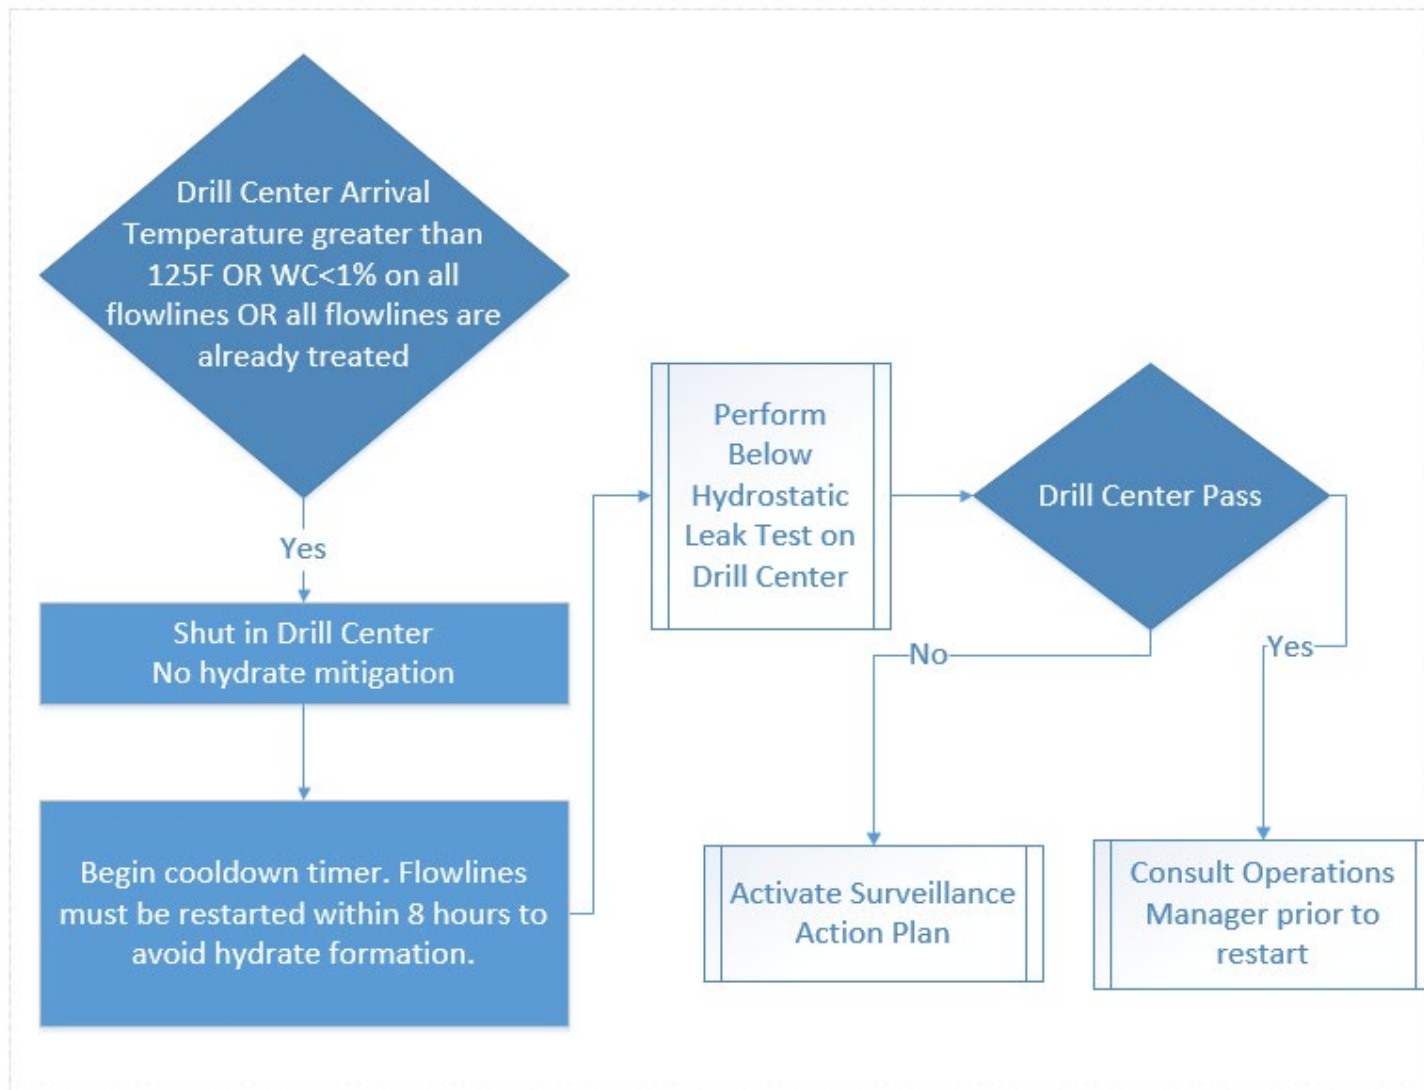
Drill Center Arrival Temperature greater than 125F OR WC<1% on all flowlines OR all flowlines are already treated

Yes

Shut in Drill Center
No hydrate mitigation

Begin cooldown timer. Flowlines must be restarted within 8 hours to avoid hydrate formation.

Perform Below Hydrostatic Leak Test on Drill Center

Drill Center Pass

No

Yes

Activate Surveillance Action Plan

Consult Operations Manager prior to restart